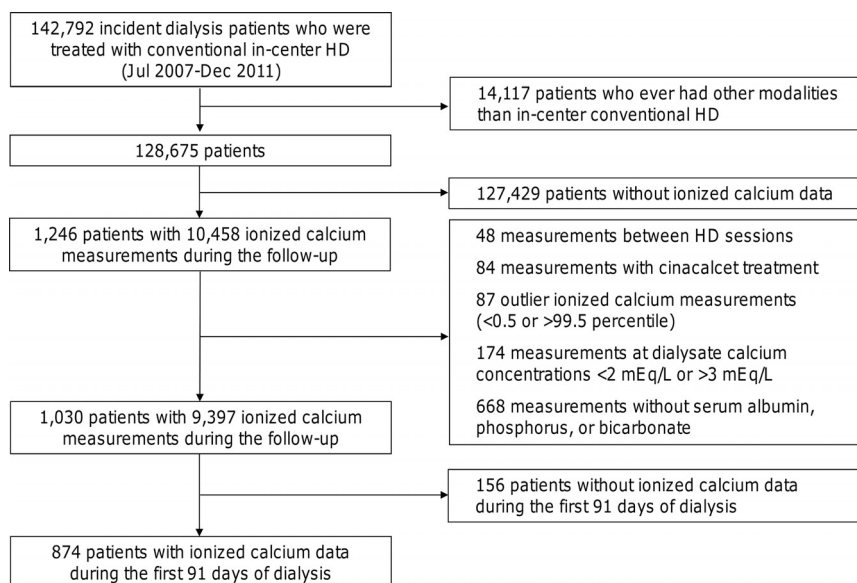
142,792 incident dialysis patients who were treated with conventional in-center HD (Jul 2007-Dec 2011)

14,117 patients who ever had other modalities than in-center conventional HD

128,675 patients

127,429 patients without ionized calcium data

1,246 patients with 10,458 ionized calcium measurements during the follow-up

48 measurements between HD sessions

84 measurements with cinacalcet treatment

87 outlier ionized calcium measurements (<0.5 or >99.5 percentile)

174 measurements at dialysate calcium concentrations <2 mEq/L or >3 mEq/L

668 measurements without serum albumin, phosphorus, or bicarbonate

1,030 patients with 9,397 ionized calcium measurements during the follow-up

156 patients without ionized calcium data during the first 91 days of dialysis

874 patients with ionized calcium data during the first 91 days of dialysis